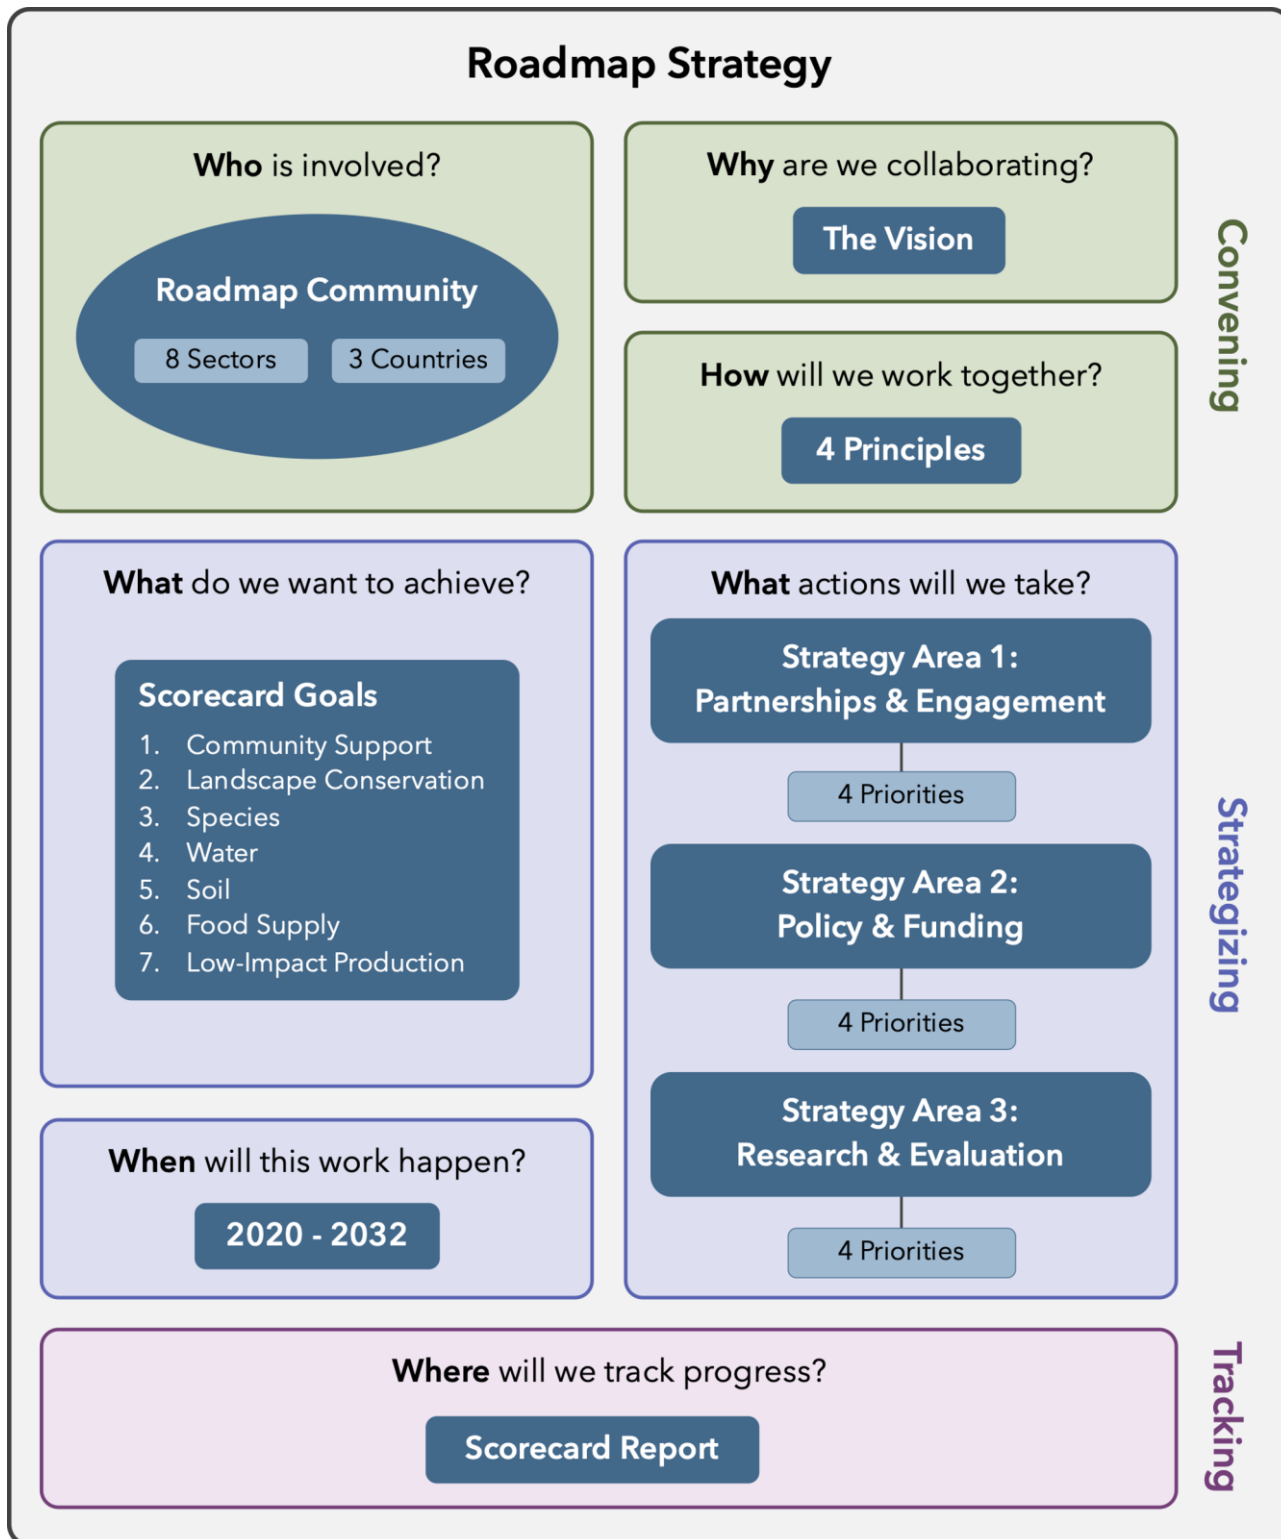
Roadmap Strategy

Who is involved?

Roadmap Community

8 Sectors

3 Countries

Why are we collaborating?

The Vision

How will we work together?

4 Principles

Convening

What do we want to achieve?

Scorecard Goals

1. Community Support
2. Landscape Conservation
3. Species
4. Water
5. Soil
6. Food Supply
7. Low-Impact Production

What actions will we take?

Strategy Area 1: Partnerships & Engagement

4 Priorities

Strategy Area 2: Policy & Funding

4 Priorities

Strategy Area 3: Research & Evaluation

4 Priorities

When will this work happen?

2020 - 2032

Strategizing

Where will we track progress?

Scorecard Report

Tracking